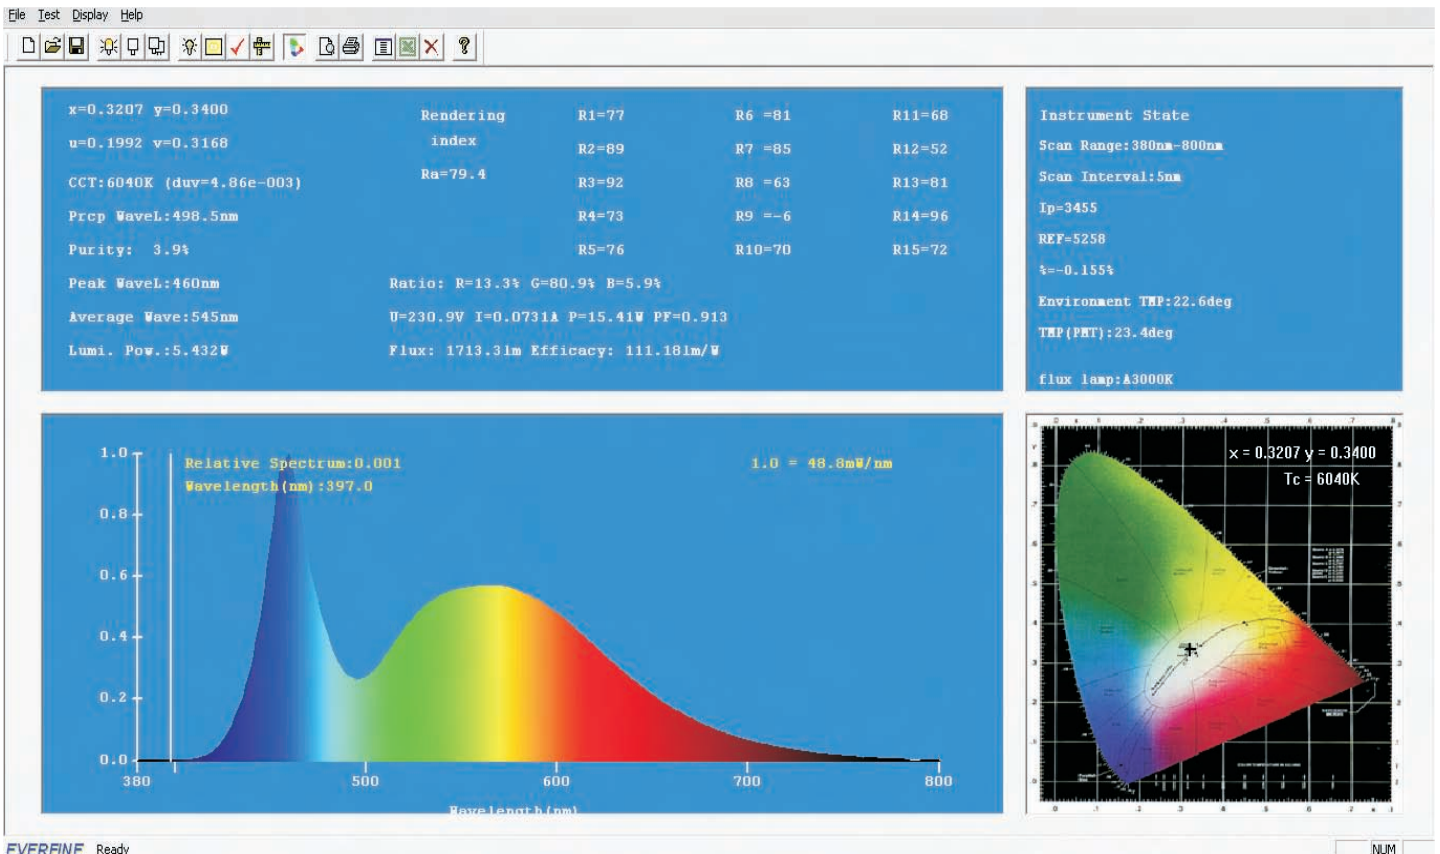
File Test Display Help

x=0.3207 y=0.3400
u=0.1992 v=0.3168
CCT:6040K (duv=4.86e-003)
Prcp WaveL:498.5nm
Purity: 3.9%
Peak WaveL:460nm
Average Wave:545nm
Lumi. Pow.:5.432W

Rendering index
Ra=79.4

| R1=77 | R6 =81 | R11=68 |
|---|---|---|
| R2=89 | R7 =85 | R12=52 |
| R3=92 | R8 =63 | R13=81 |
| R4=73 | R9 =-6 | R14=96 |
| R5=76 | R10=70 | R15=72 |

Ratio: R=13.3% G=80.9% B=5.9%
U=230.9V I=0.0731A P=15.41W PF=0.913
Flux: 1713.3lm Efficacy: 111.18lm/W

Instrument State
Scan Range:380nm-800nm
Scan Interval:5nm
Ip=3455
REF=5258
%=-0.155%
Environment TMP:22.6deg
TMP(PMT):23.4deg
flux lamp:A3000K

1.0
0.8
0.6
0.4
0.2
0.0
Relative Spectrum:0.001
Wavelength(nm):397.0
1.0 = 48.8mW/nm
380 500 600 700 800
Wavelength(nm)

x = 0.3207 y = 0.3400
Tc = 6040K

EVERFINE Ready NUM